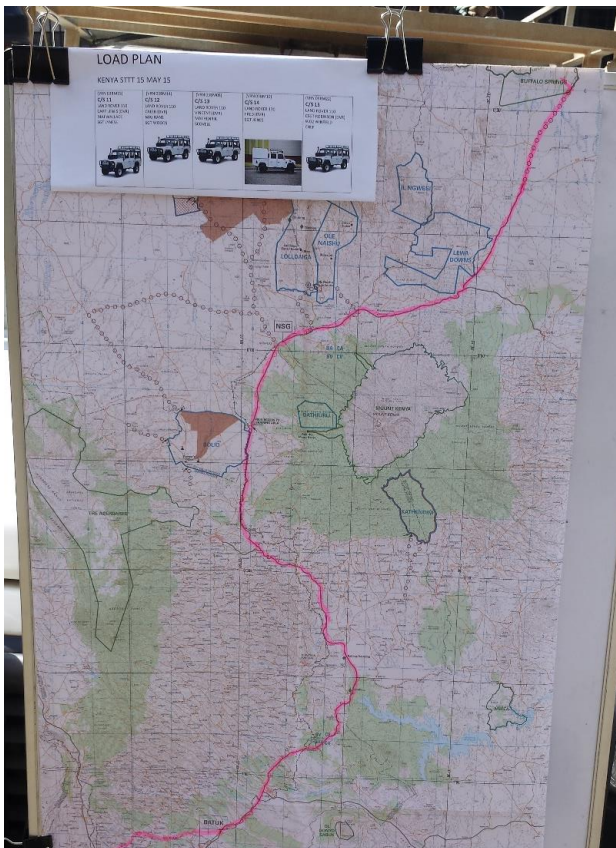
LOAD PLAN

KENYA STTT 15 MAY 15

| C/S 11 | C/S 12 | C/S 13 | C/S 14 | C/S 13 |
|---|---|---|---|---|
| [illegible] | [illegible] | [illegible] | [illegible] | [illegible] |

BUFFALO SPRINGS

IL NGWESI

OLE NAISHU

LOLDAIGA

LEWA DOWNS

NSG

MOUNT KENYA

BATHURU

SOLIO

NANYUKI

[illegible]

BATUK